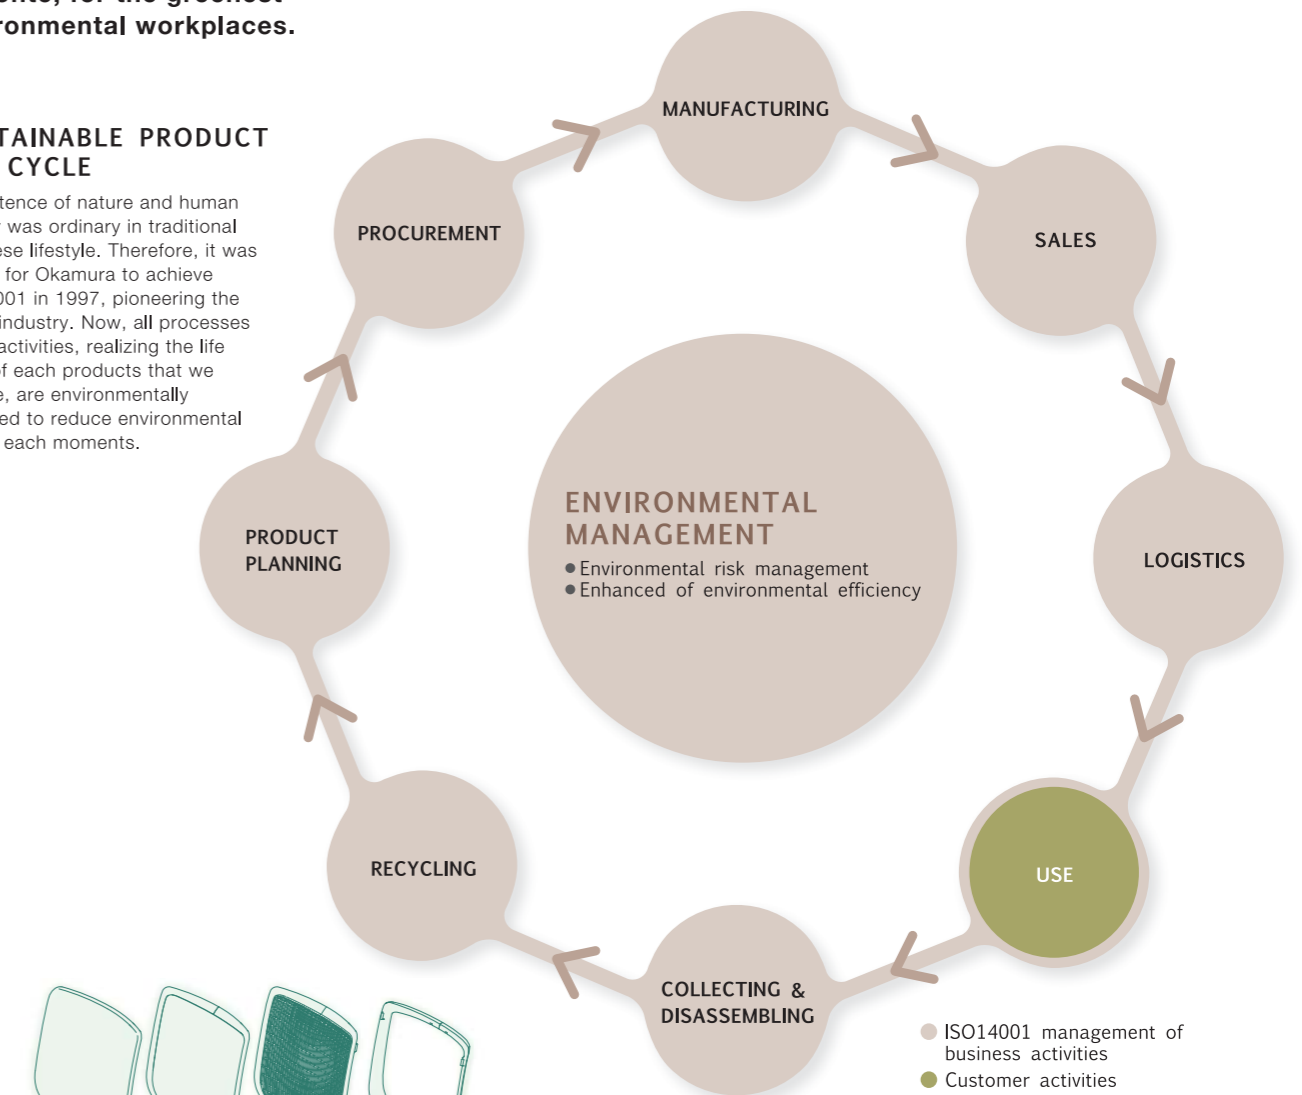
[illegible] for the greenest
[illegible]ronmental workplaces.

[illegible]TAINABLE PRODUCT
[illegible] CYCLE

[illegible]tence of nature and human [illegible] was ordinary in traditional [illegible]ese lifestyle. Therefore, it was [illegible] for Okamura to achieve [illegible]001 in 1997, pioneering the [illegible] industry. Now, all processes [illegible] activities, realizing the life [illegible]f each products that we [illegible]e, are environmentally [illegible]ed to reduce environmental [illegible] each moments.

MANUFACTURING

SALES

LOGISTICS

USE

COLLECTING & DISASSEMBLING

RECYCLING

PRODUCT PLANNING

PROCUREMENT

ENVIRONMENTAL MANAGEMENT
● Environmental risk management
● Enhanced of environmental efficiency

ISO14001 management of business activities
Customer activities